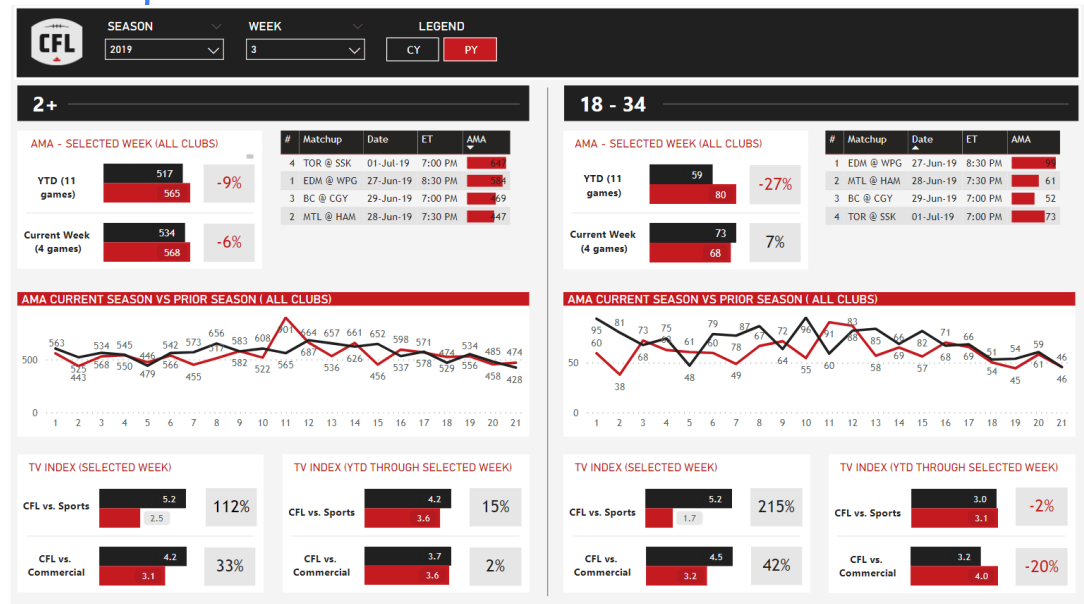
CFL

SEASON
2019

WEEK
3

LEGEND
CY
PY

2+

AMA - SELECTED WEEK (ALL CLUBS)

YTD (11 games)
517
565
-9%

Current Week (4 games)
534
568
-6%

| # | Matchup | Date | ET | AMA |
|---|---|---|---|---|
| 4 | TOR @ SSK | 01-Jul-19 | 7:00 PM | 647 |
| 1 | EDM @ WPG | 27-Jun-19 | 8:30 PM | 564 |
| 3 | BC @ CGY | 29-Jun-19 | 7:00 PM | 469 |
| 2 | MTL @ HAM | 28-Jun-19 | 7:30 PM | 447 |

AMA CURRENT SEASON VS PRIOR SEASON ( ALL CLUBS)

563 525 443 534 568 545 550 446 479 542 566 573 455 656 317 583 582 608 522 701 565 664 687 536 661 626 652 456 598 537 571 578 529 474 556 534 458 485 474 428

500
0
1 2 3 4 5 6 7 8 9 10 11 12 13 14 15 16 17 18 19 20 21

TV INDEX (SELECTED WEEK)

CFL vs. Sports
5.2
2.5
112%

CFL vs. Commercial
4.2
3.1
33%

TV INDEX (YTD THROUGH SELECTED WEEK)

CFL vs. Sports
4.2
3.6
15%

CFL vs. Commercial
3.7
3.6
2%

18 - 34

AMA - SELECTED WEEK (ALL CLUBS)

YTD (11 games)
59
80
-27%

Current Week (4 games)
73
68
7%

| # | Matchup | Date | ET | AMA |
|---|---|---|---|---|
| 1 | EDM @ WPG | 27-Jun-19 | 8:30 PM | 99 |
| 2 | MTL @ HAM | 28-Jun-19 | 7:30 PM | 61 |
| 3 | BC @ CGY | 29-Jun-19 | 7:00 PM | 52 |
| 4 | TOR @ SSK | 01-Jul-19 | 7:00 PM | 73 |

AMA CURRENT SEASON VS PRIOR SEASON ( ALL CLUBS)

95 60 81 38 73 68 75 66 61 48 79 60 87 78 49 67 64 76 96 55 91 60 83 88 85 58 66 69 82 57 71 68 66 69 51 54 52 45 59 61 46 46

50
0
1 2 3 4 5 6 7 8 9 10 11 12 13 14 15 16 17 18 19 20 21

TV INDEX (SELECTED WEEK)

CFL vs. Sports
5.2
1.7
215%

CFL vs. Commercial
4.5
3.2
42%

TV INDEX (YTD THROUGH SELECTED WEEK)

CFL vs. Sports
3.0
3.1
-2%

CFL vs. Commercial
3.2
4.0
-20%